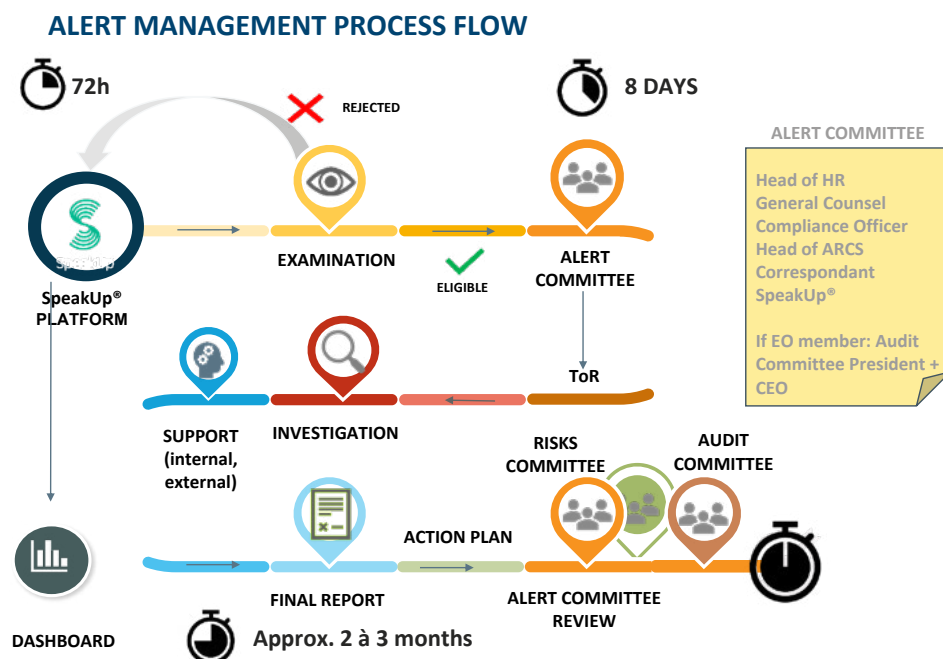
ALERT MANAGEMENT PROCESS FLOW

72h

REJECTED

8 DAYS

ALERT COMMITTEE

Head of HR
General Counsel
Compliance Officer
Head of ARCS
Correspondant SpeakUp®

If EO member: Audit Committee President + CEO

SpeakUp

SpeakUp® PLATFORM

EXAMINATION

ELIGIBLE

ALERT COMMITTEE

ToR

SUPPORT (internal, external)

INVESTIGATION

RISKS COMMITTEE

AUDIT COMMITTEE

ACTION PLAN

FINAL REPORT

ALERT COMMITTEE REVIEW

DASHBOARD

Approx. 2 à 3 months